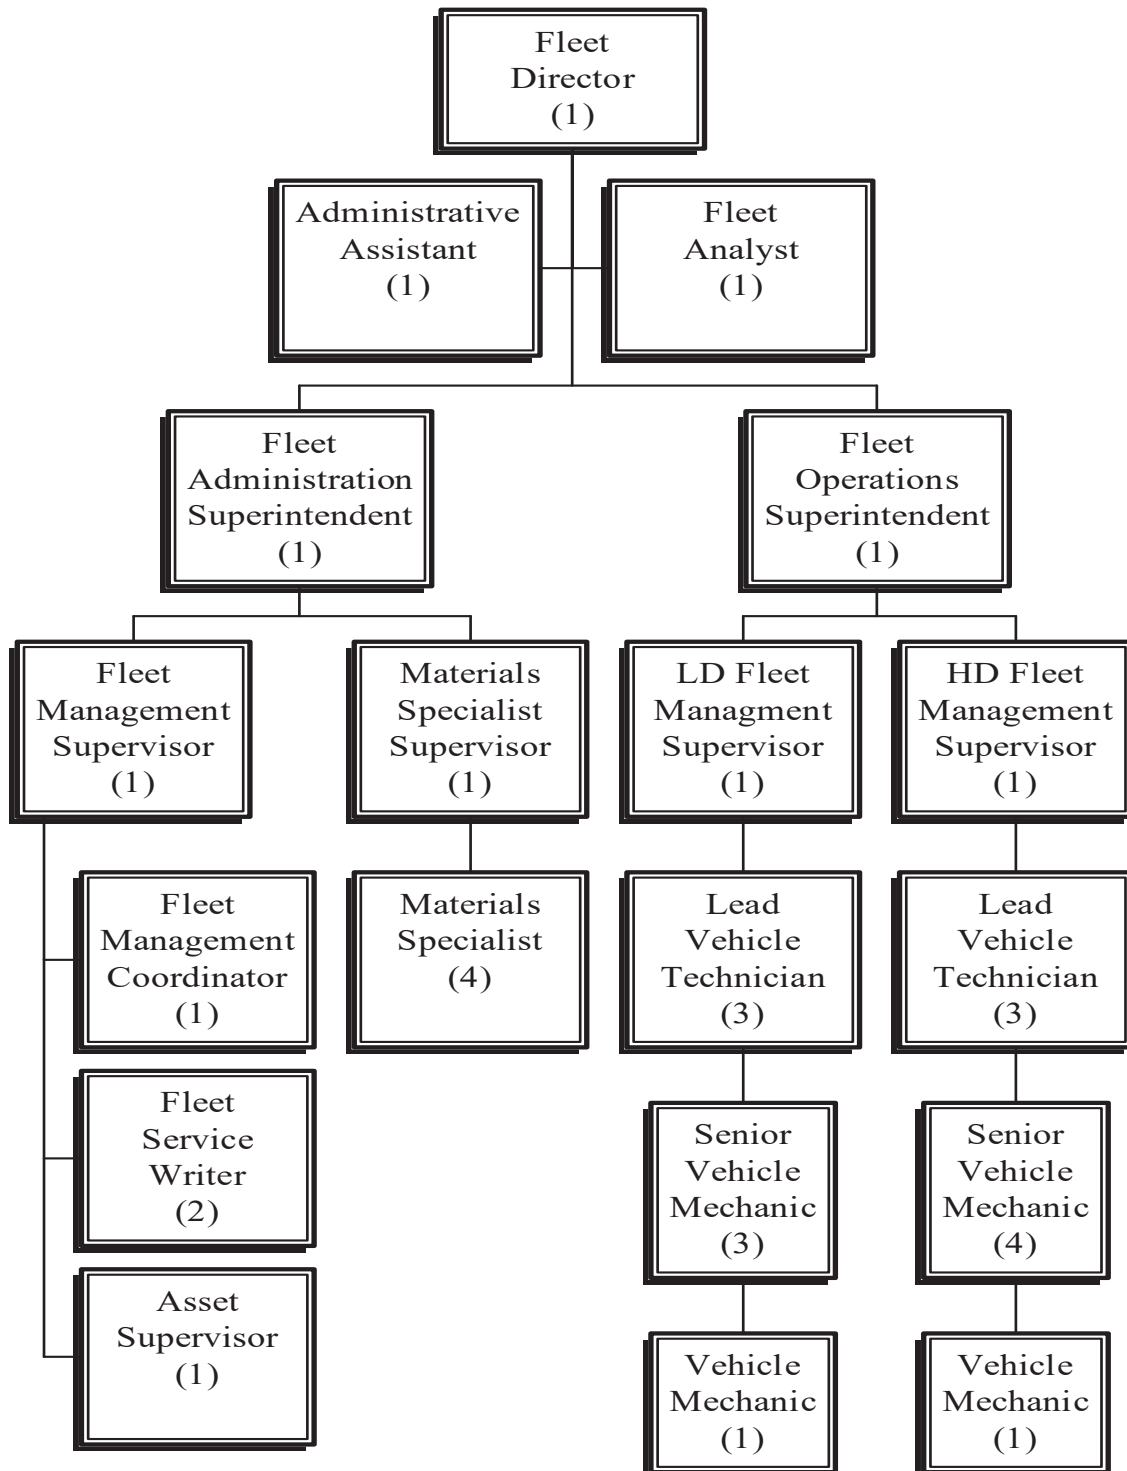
Fleet Director (1)

Administrative Assistant (1)

Fleet Analyst (1)

Fleet Administration Superintendent (1)

Fleet Operations Superintendent (1)

Fleet Management Supervisor (1)

Materials Specialist Supervisor (1)

LD Fleet Managment Supervisor (1)

HD Fleet Management Supervisor (1)

Fleet Management Coordinator (1)

Materials Specialist (4)

Lead Vehicle Technician (3)

Lead Vehicle Technician (3)

Fleet Service Writer (2)

Senior Vehicle Mechanic (3)

Senior Vehicle Mechanic (4)

Asset Supervisor (1)

Vehicle Mechanic (1)

Vehicle Mechanic (1)